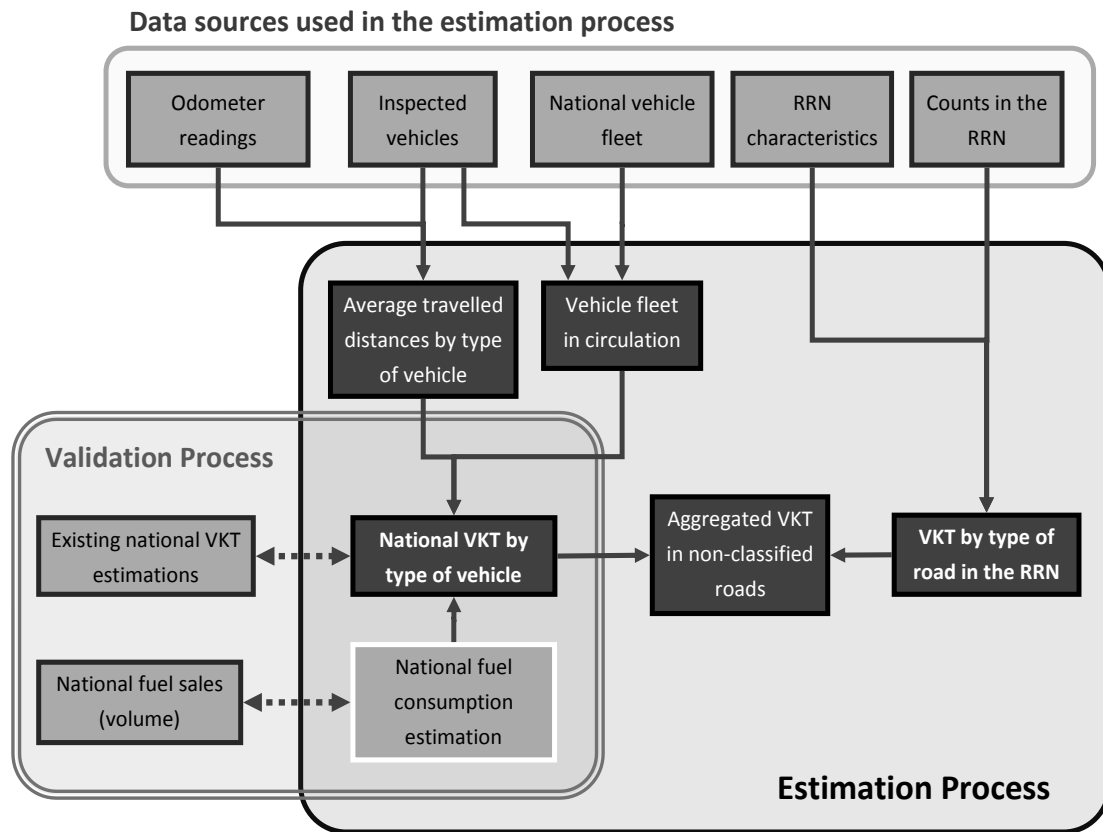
Data sources used in the estimation process

Odometer readings

Inspected vehicles

National vehicle fleet

RRN characteristics

Counts in the RRN

Average travelled distances by type of vehicle

Vehicle fleet in circulation

Validation Process

Existing national VKT estimations

National VKT by type of vehicle

Aggregated VKT in non-classified roads

VKT by type of road in the RRN

National fuel sales (volume)

National fuel consumption estimation

Estimation Process